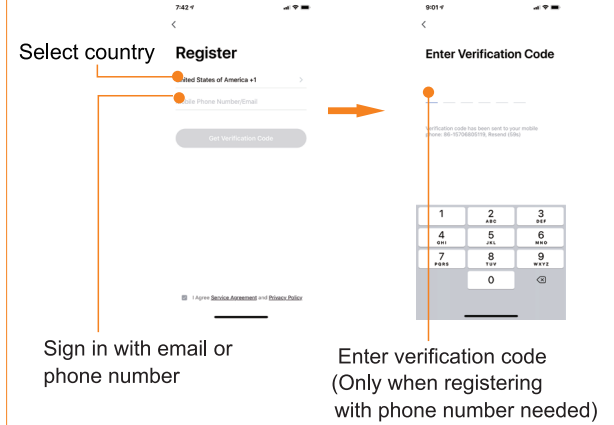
7:42

<

Select country

Register

United States of America +1

Mobile Phone Number/Email

Get Verification Code

I Agree Service Agreement and Privacy Policy

Sign in with email or phone number

9:01

<

Enter Verification Code

Verification code has been sent to your mobile phone: 86-15706600119, Resend (59s)

1
2 ABC
3 DEF
4 GHI
5 JKL
6 MNO
7 PQRS
8 TUV
9 WXYZ
0

Enter verification code (Only when registering with phone number needed)